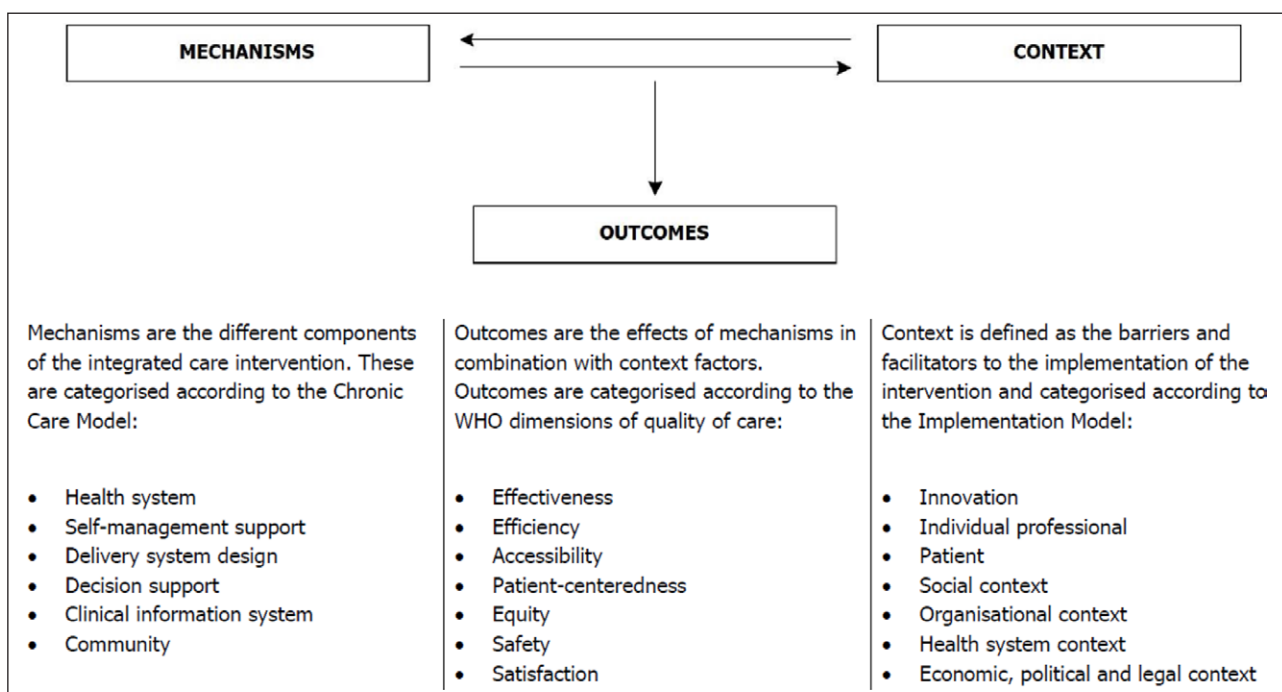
MECHANISMS

CONTEXT

OUTCOMES

Mechanisms are the different components of the integrated care intervention. These are categorised according to the Chronic Care Model:

- Health system
- Self-management support
- Delivery system design
- Decision support
- Clinical information system
- Community

Outcomes are the effects of mechanisms in combination with context factors. Outcomes are categorised according to the WHO dimensions of quality of care:

- Effectiveness
- Efficiency
- Accessibility
- Patient-centeredness
- Equity
- Safety
- Satisfaction

Context is defined as the barriers and facilitators to the implementation of the intervention and categorised according to the Implementation Model:

- Innovation
- Individual professional
- Patient
- Social context
- Organisational context
- Health system context
- Economic, political and legal context